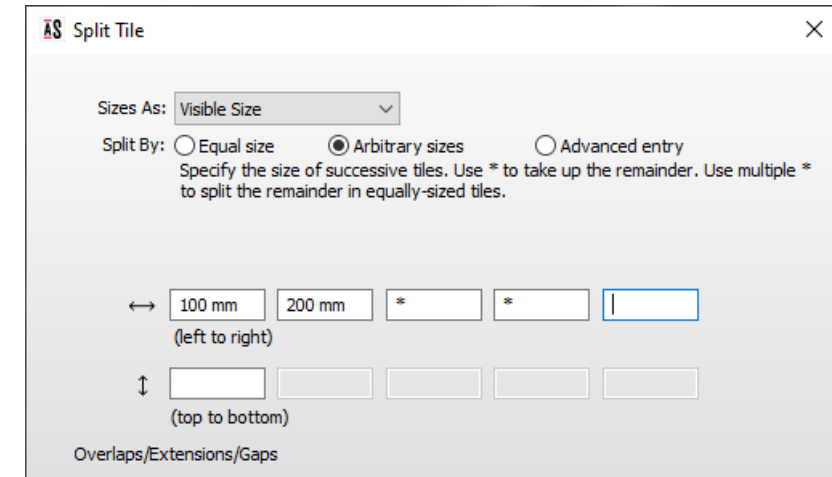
AS Split Tile

×

Sizes As: Visible Size

Split By: Equal size Arbitrary sizes Advanced entry

Specify the size of successive tiles. Use * to take up the remainder. Use multiple * to split the remainder in equally-sized tiles.

↔ 100 mm 200 mm * *

(left to right)

↕

(top to bottom)

Overlaps/Extensions/Gaps